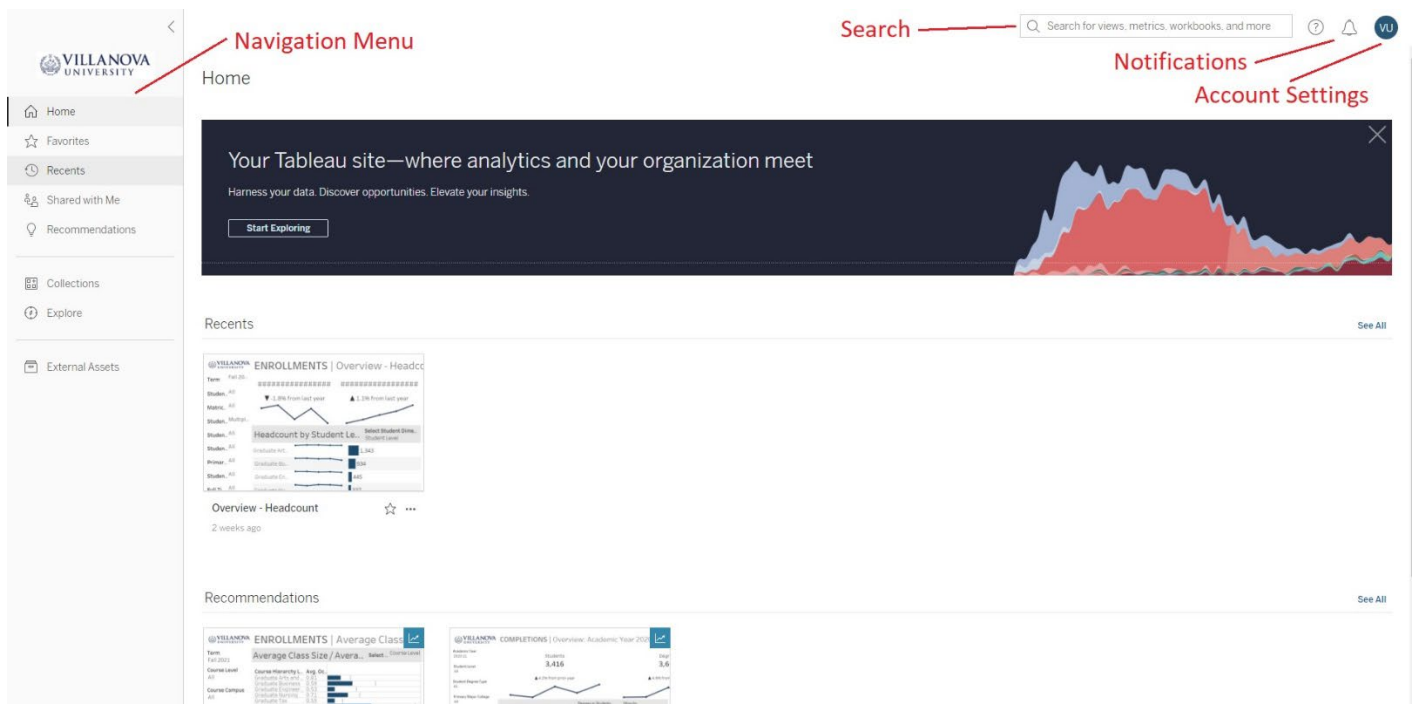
VILLANOVA UNIVERSITY

Navigation Menu

Search

Search for views, metrics, workbooks, and more

VU

Notifications

Account Settings

Home

Favorites

Recents

Shared with Me

Recommendations

Collections

Explore

External Assets

Home

Your Tableau site—where analytics and your organization meet

Harness your data. Discover opportunities. Elevate your insights.

Start Exploring

Recents

See All

VILLANOVA ENROLLMENTS | Overview - Headco

Term Fall 20..

Studen.. All

Matric.. All

Studen.. Multipl..

Studen.. All

Studen.. All

Primar.. All

Studen.. All

▼ 1.8% from last year

▲ 1.2% from last year

Headcount by Student Le..

Select Student Dime.. Student Level

Graduate Art..

Graduate Bu..

Graduate En..

1,343

634

445

Overview - Headcount

2 weeks ago

Recommendations

See All

VILLANOVA ENROLLMENTS | Average Class

Term Fall 2021

Course Level All

Course Campus All

Average Class Size / Avera..

Select.. Course Level

Course Hierarchy L.. Avg. Cl..

VILLANOVA COMPLETIONS | Overview: Academic Year 202

Students

3,416

3,6